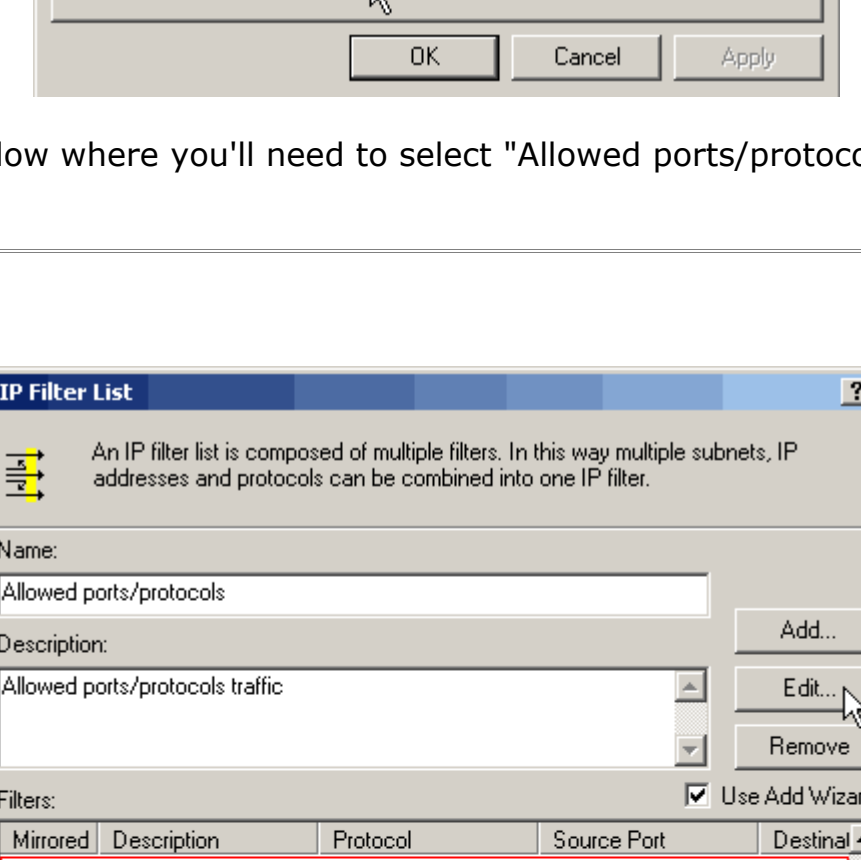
OK Cancel Apply

low where you'll need to select "Allowed ports/protoco

IP Filter List

An IP filter list is composed of multiple filters. In this way multiple subnets, IP addresses and protocols can be combined into one IP filter.

Name:

Allowed ports/protocols

Description:

Add...

Allowed ports/protocols traffic

Edit...

Remove

Filters:

Use Add Wizar

| Mirrored | Description | Protocol | Source Port | Destinal |
|---|---|---|---|---|